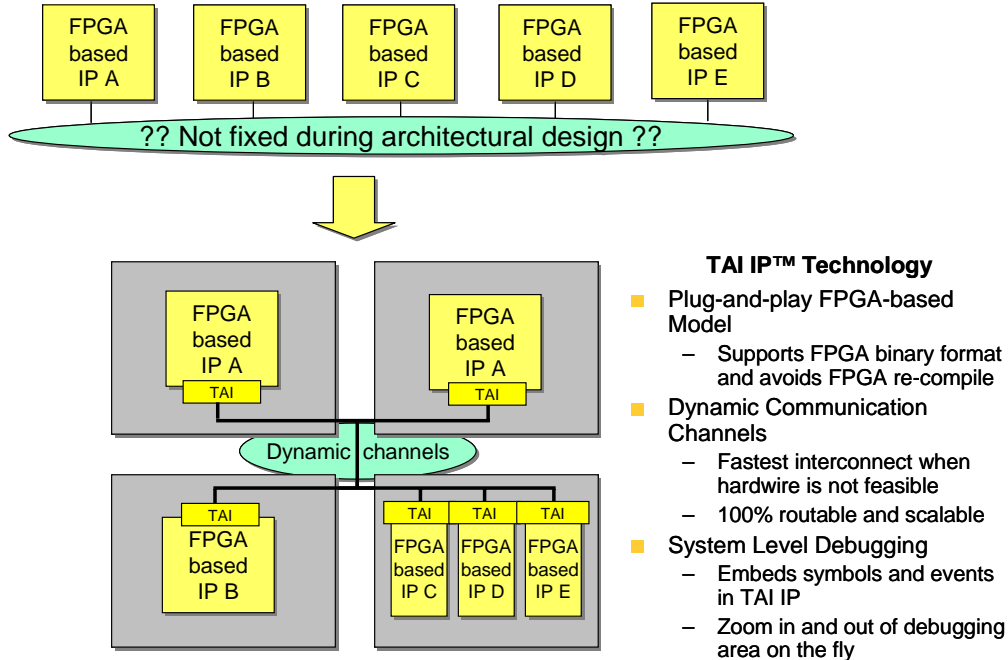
FPGA based IP A

FPGA based IP B

FPGA based IP C

FPGA based IP D

FPGA based IP E

?? Not fixed during architectural design ??

FPGA based IP A

TAI

FPGA based IP A

TAI

Dynamic channels

TAI

FPGA based IP B

TAI

TAI

TAI

FPGA based IP C

FPGA based IP D

FPGA based IP E

TAI IP™ Technology

- Plug-and-play FPGA-based Model
  – Supports FPGA binary format and avoids FPGA re-compile
- Dynamic Communication Channels
  – Fastest interconnect when hardwire is not feasible
  – 100% routable and scalable
- System Level Debugging
  – Embeds symbols and events in TAI IP
  – Zoom in and out of debugging area on the fly